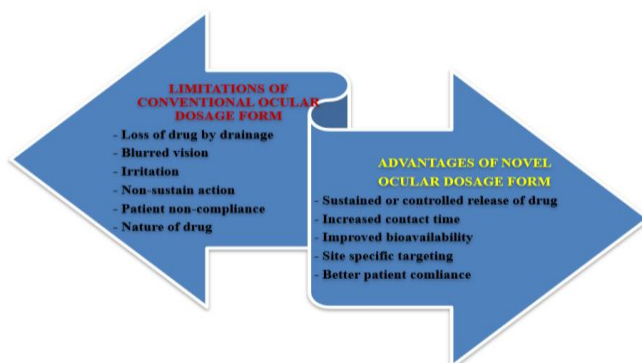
LIMITATIONS OF CONVENTIONAL OCULAR DOSAGE FORM

- Loss of drug by drainage
- Blurred vision
- Irritation
- Non-sustain action
- Patient non-compliance
- Nature of drug

ADVANTAGES OF NOVEL OCULAR DOSAGE FORM

- Sustained or controlled release of drug
- Increased contact time
- Improved bioavailability
- Site specific targeting
- Better patient comliance